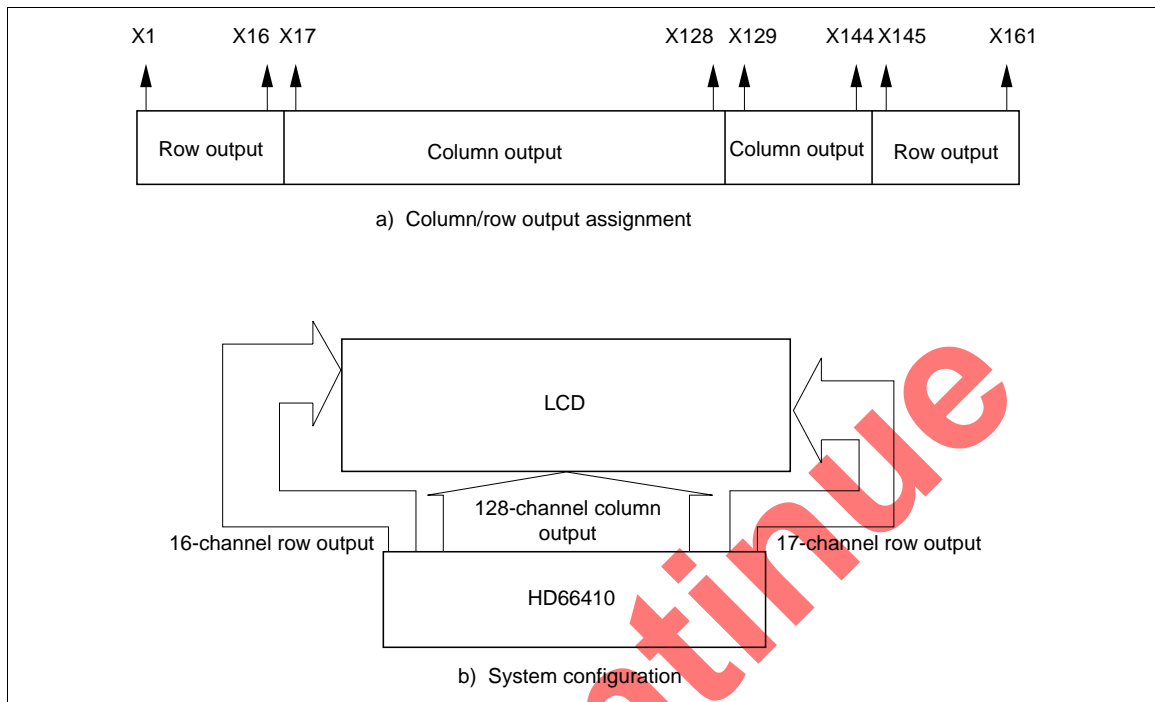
X1 X16 X17 X128 X129 X144 X145 X161

Row output | Column output | Column output | Row output

a) Column/row output assignment

LCD

128-channel column output

16-channel row output

17-channel row output

HD66410

b) System configuration

tinue